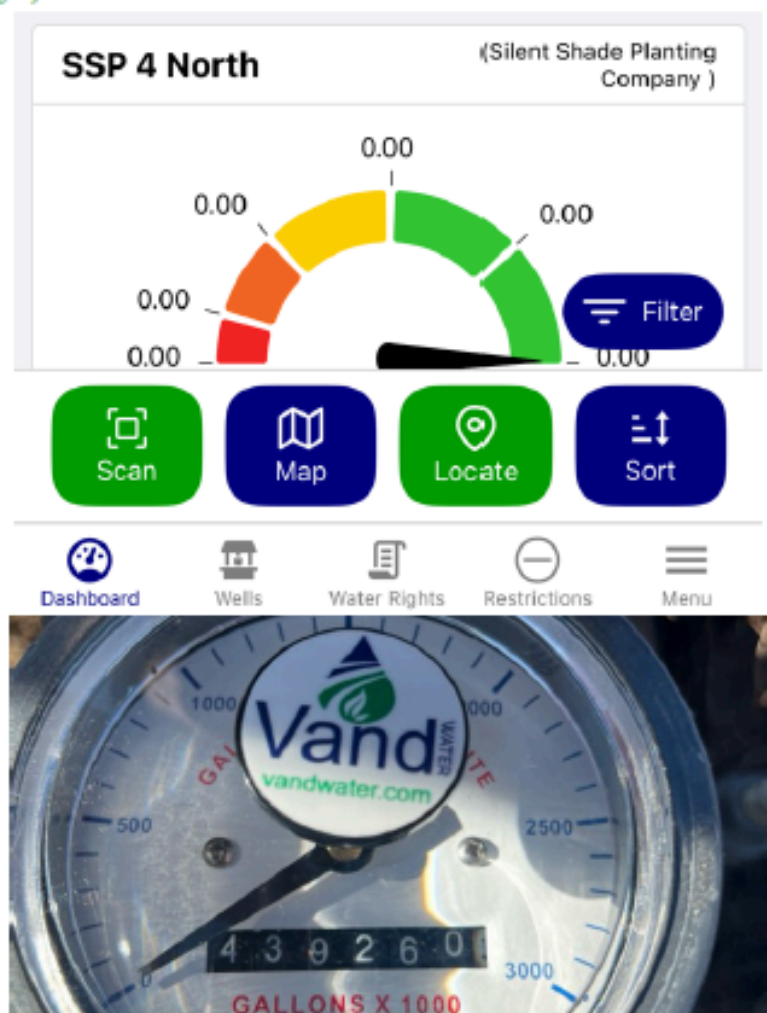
SSP 4 North

(Silent Shade Planting Company )

0.00
0.00
0.00
0.00
0.00
0.00

Filter

Scan
Map
Locate
Sort

Dashboard
Wells
Water Rights
Restrictions
Menu

1000
000
GA
TE
500
2500
3000
0
Vand
WATER
vandwater.com
4 3 9 2 6 0
GALLONS X 1000